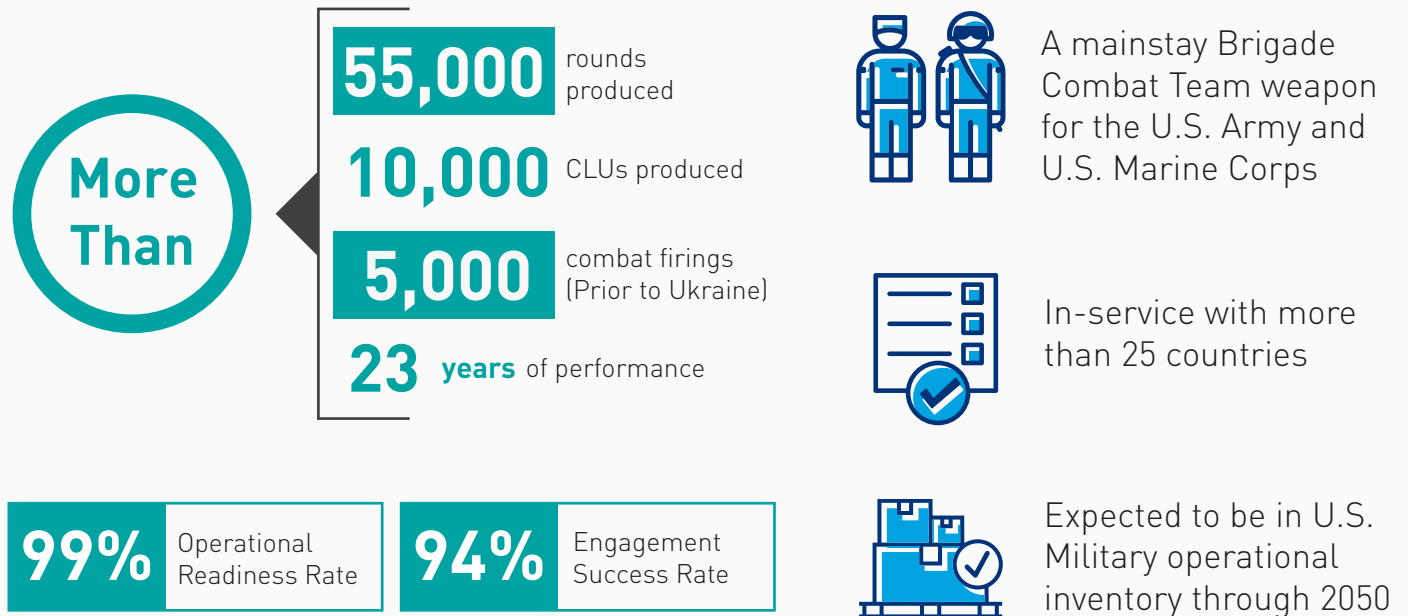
More Than

55,000 rounds produced

10,000 CLUs produced

5,000 combat firings (Prior to Ukraine)

23 years of performance

A mainstay Brigade Combat Team weapon for the U.S. Army and U.S. Marine Corps

In-service with more than 25 countries

99% Operational Readiness Rate

94% Engagement Success Rate

Expected to be in U.S. Military operational inventory through 2050